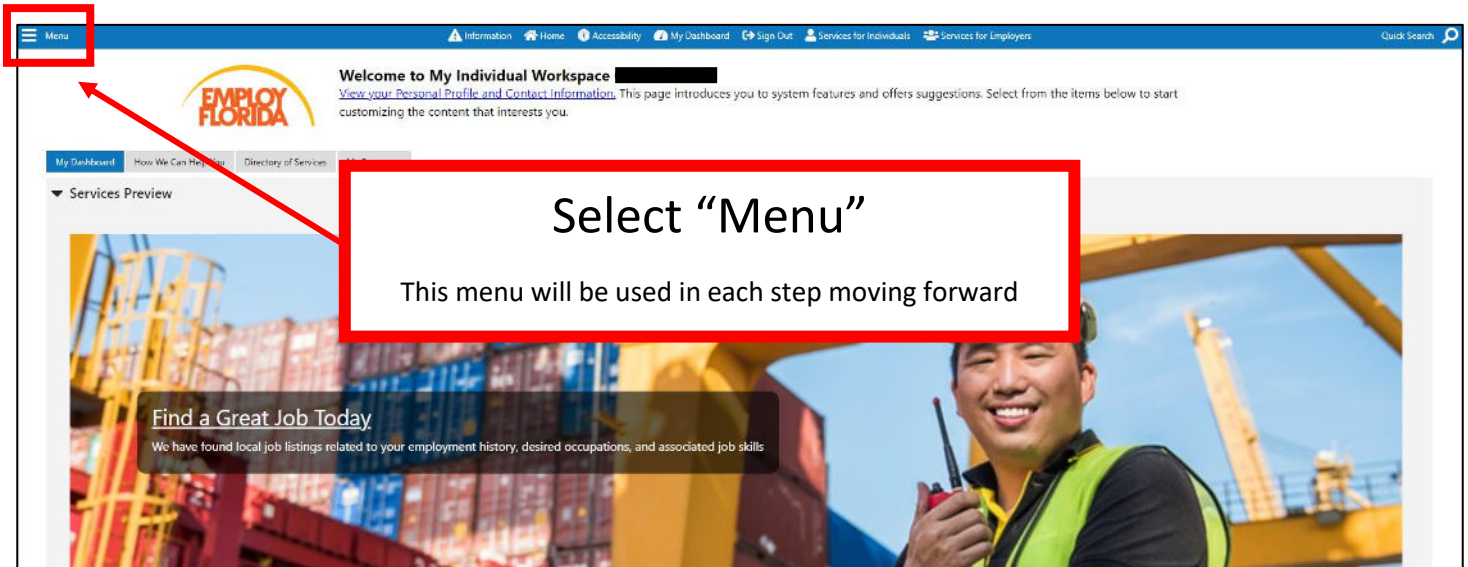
Menu

Information Home Accessibility My Dashboard Sign Out Services for Individuals Services for Employers

Quick Search

EMPLOY FLORIDA

Welcome to My Individual Workspace

View your Personal Profile and Contact Information. This page introduces you to system features and offers suggestions. Select from the items below to start customizing the content that interests you.

My Dashboard How We Can Help You Directory of Services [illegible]

Services Preview

Select “Menu”

This menu will be used in each step moving forward

Find a Great Job Today

We have found local job listings related to your employment history, desired occupations, and associated job skills